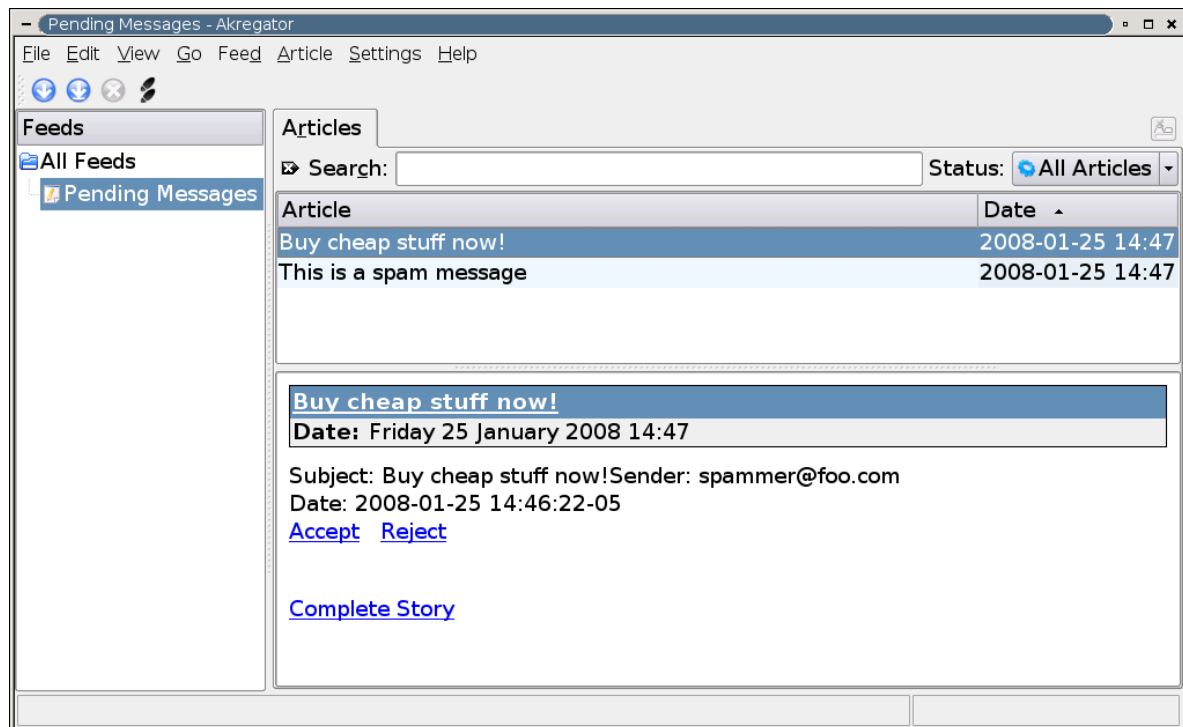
Pending Messages - Akregator

File Edit View Go Feed Article Settings Help

Feeds

All Feeds

Pending Messages

Articles

Search:

Status: All Articles

| Article | Date |
|---|---|
| Buy cheap stuff now! | 2008-01-25 14:47 |
| This is a spam message | 2008-01-25 14:47 |

Buy cheap stuff now!

Date: Friday 25 January 2008 14:47

Subject: Buy cheap stuff now!Sender: spammer@foo.com
Date: 2008-01-25 14:46:22-05
Accept Reject

Complete Story